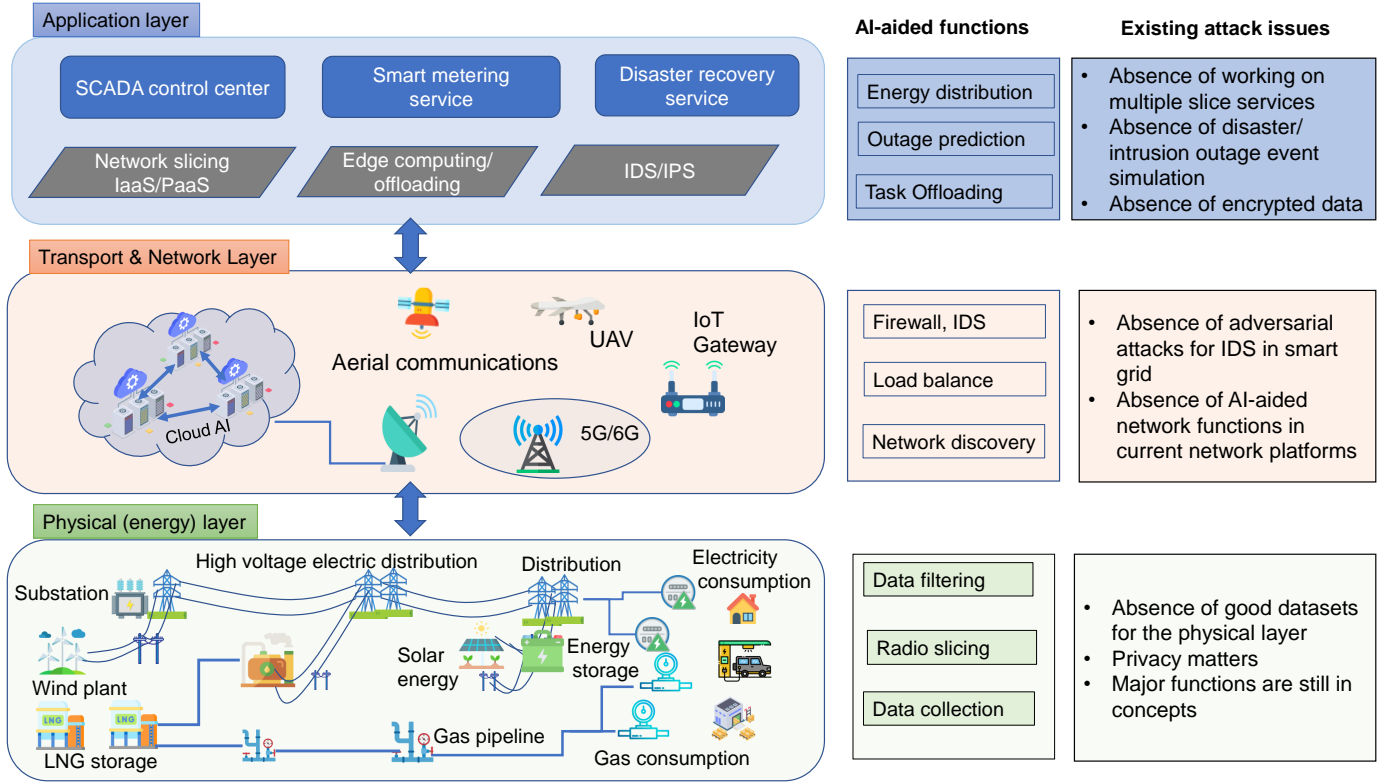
Application layer

SCADA control center

Smart metering service

Disaster recovery service

Network slicing IaaS/PaaS

Edge computing/ offloading

IDS/IPS

AI-aided functions

Existing attack issues

Energy distribution

Outage prediction

Task Offloading

- Absence of working on multiple slice services
- Absence of disaster/ intrusion outage event simulation
- Absence of encrypted data

Transport & Network Layer

Aerial communications

UAV

IoT Gateway

Cloud AI

5G/6G

Firewall, IDS

Load balance

Network discovery

- Absence of adversarial attacks for IDS in smart grid
- Absence of AI-aided network functions in current network platforms

Physical (energy) layer

High voltage electric distribution

Distribution

Electricity consumption

Substation

Wind plant

Solar energy

Energy storage

LNG

LNG

LNG storage

Gas pipeline

Gas consumption

Data filtering

Radio slicing

Data collection

- Absence of good datasets for the physical layer
- Privacy matters
- Major functions are still in concepts